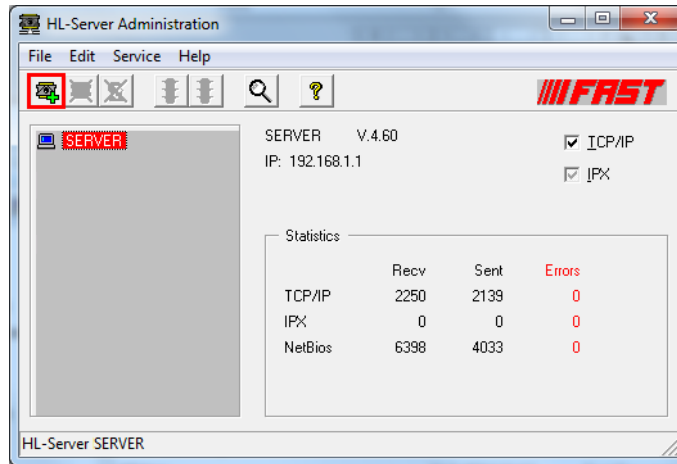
HL-Server Administration

File Edit Service Help

FAST

SERVER

SERVER V.4.60
IP: 192.168.1.1

TCP/IP
IPX

Statistics

| | Recv | Sent | Errors |
|---|---|---|---|
| TCP/IP | 2250 | 2139 | 0 |
| IPX | 0 | 0 | 0 |
| NetBios | 6398 | 4033 | 0 |

HL-Server SERVER